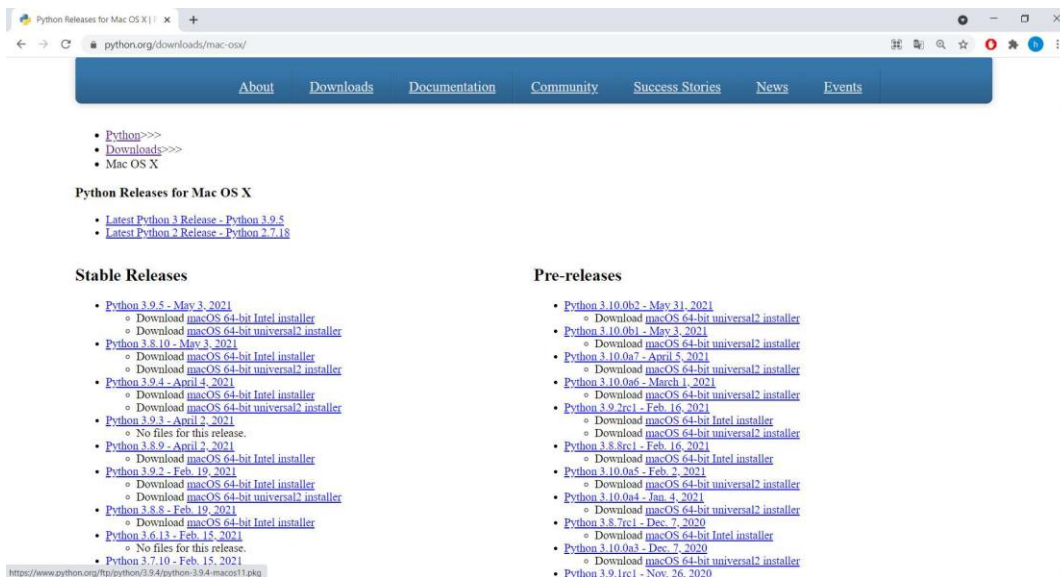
Python Releases for Mac OS X | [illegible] ×

python.org/downloads/mac-osx/

About Downloads Documentation Community Success Stories News Events

- Python>>>
- Downloads>>>
- Mac OS X

Python Releases for Mac OS X

- Latest Python 3 Release - Python 3.9.5
- Latest Python 2 Release - Python 2.7.18

Stable Releases

- Python 3.9.5 - May 3, 2021
  - Download macOS 64-bit Intel installer
  - Download macOS 64-bit universal2 installer
- Python 3.8.10 - May 3, 2021
  - Download macOS 64-bit Intel installer
  - Download macOS 64-bit universal2 installer
- Python 3.9.4 - April 4, 2021
  - Download macOS 64-bit Intel installer
  - Download macOS 64-bit universal2 installer
- Python 3.9.3 - April 2, 2021
  - No files for this release.
- Python 3.8.9 - April 2, 2021
  - Download macOS 64-bit Intel installer
- Python 3.9.2 - Feb. 19, 2021
  - Download macOS 64-bit Intel installer
  - Download macOS 64-bit universal2 installer
- Python 3.8.8 - Feb. 19, 2021
  - Download macOS 64-bit Intel installer
- Python 3.6.13 - Feb. 15, 2021
  - No files for this release.
- Python 3.7.10 - Feb. 15, 2021

Pre-releases

- Python 3.10.0b2 - May 31, 2021
  - Download macOS 64-bit universal2 installer
- Python 3.10.0b1 - May 3, 2021
  - Download macOS 64-bit universal2 installer
- Python 3.10.0a7 - April 5, 2021
  - Download macOS 64-bit universal2 installer
- Python 3.10.0a6 - March 1, 2021
  - Download macOS 64-bit universal2 installer
- Python 3.9.2rc1 - Feb. 16, 2021
  - Download macOS 64-bit Intel installer
  - Download macOS 64-bit universal2 installer
- Python 3.8.8rc1 - Feb. 16, 2021
  - Download macOS 64-bit Intel installer
- Python 3.10.0a5 - Feb. 2, 2021
  - Download macOS 64-bit universal2 installer
- Python 3.10.0a4 - Jan. 4, 2021
  - Download macOS 64-bit universal2 installer
- Python 3.8.7rc1 - Dec. 7, 2020
  - Download macOS 64-bit Intel installer
- Python 3.10.0a3 - Dec. 7, 2020
  - Download macOS 64-bit universal2 installer
- Python 3.9.1rc1 - Nov. 26, 2020

https://www.python.org/ftp/python/3.9.4/python-3.9.4-macos11.pkg